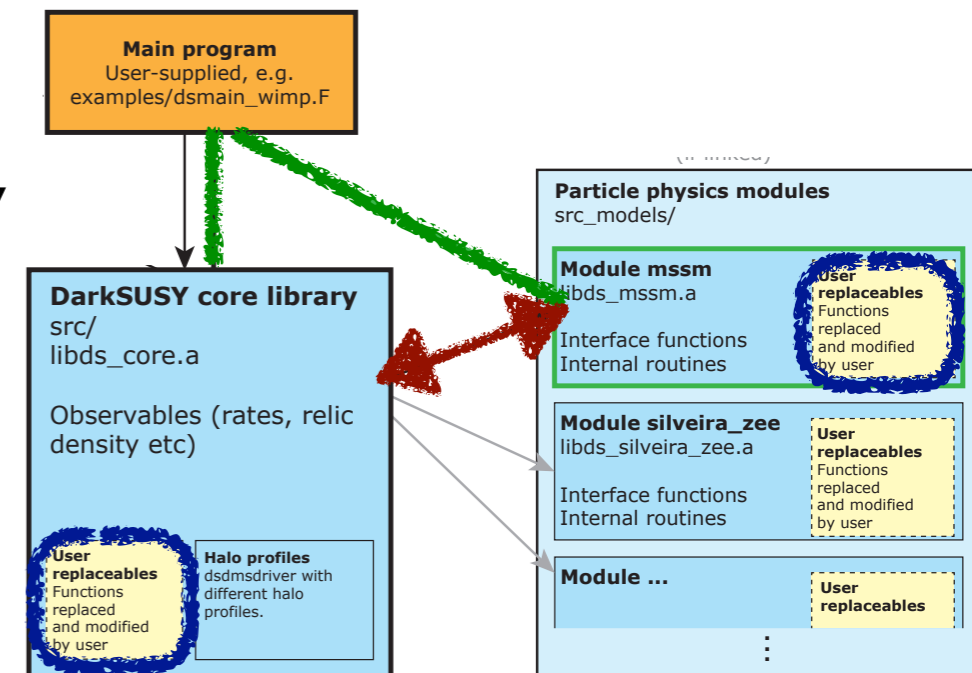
Main program
User-supplied, e.g.
examples/dsmain_wimp.F

(if linked)

Particle physics modules
src_models/

DarkSUSY core library
src/
libds_core.a

Observables (rates, relic density etc)

Module mssm
libds_mssm.a

Interface functions
Internal routines

User replaceables
Functions replaced and modified by user

Module silveira_zee
libds_silveira_zee.a

Interface functions
Internal routines

User replaceables
Functions replaced and modified by user

Module ...

User replaceables

User replaceables
Functions replaced and modified by user

Halo profiles
dsdmsdriver with different halo profiles.

⋮